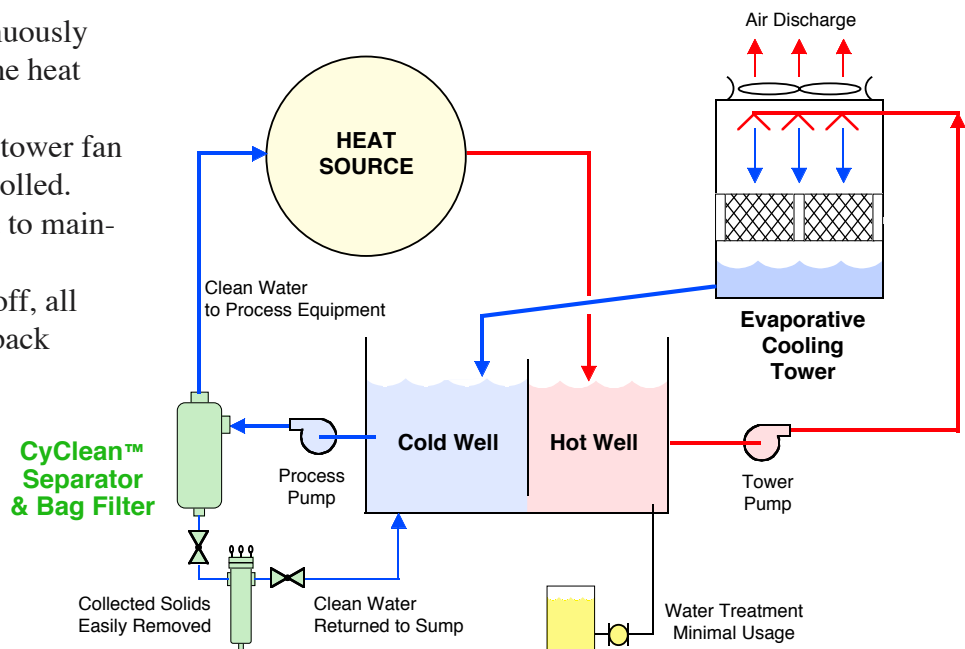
uously
he heat

tower fan
olled.
to main-

off, all
back

Air Discharge

HEAT SOURCE

Clean Water to Process Equipment

Evaporative Cooling Tower

CyClean™ Separator & Bag Filter

Process Pump

Cold Well

Hot Well

Tower Pump

Collected Solids Easily Removed

Clean Water Returned to Sump

Water Treatment Minimal Usage